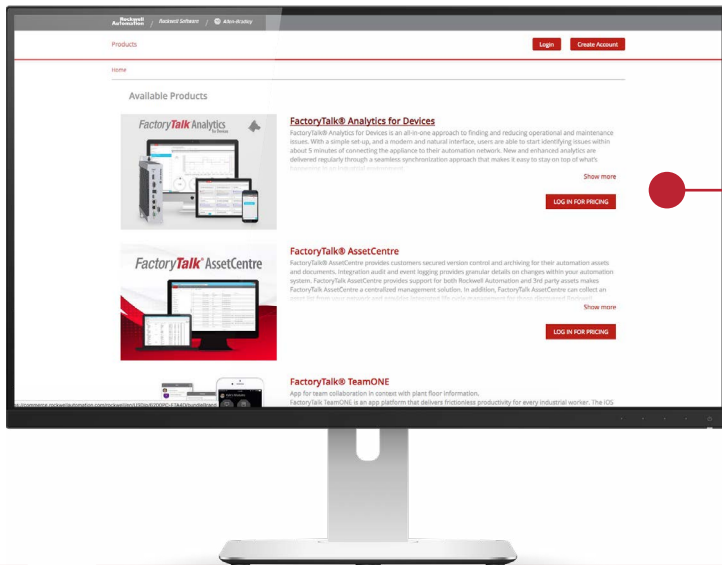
Rockwell Automation | Rockwell Software | Allen-Bradley

Products

Login Create Account

Home

Available Products

FactoryTalk Analytics for Devices

FactoryTalk® Analytics for Devices

FactoryTalk® Analytics for Devices is an all-in-one approach to finding and reducing operational and maintenance issues. With a simple set-up, and a modern and natural interface, users are able to start identifying issues within about 5 minutes of connecting the appliance to their automation network. New and enhanced analytics are delivered regularly through a seamless synchronization approach that makes it easy to stay on top of what's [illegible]

Show more

LOG IN FOR PRICING

FactoryTalk AssetCentre

FactoryTalk® AssetCentre

FactoryTalk® AssetCentre provides customers secured version control and archiving for their automation assets and documents. Integration audit and event logging provides granular details on changes within your automation system. FactoryTalk AssetCentre provides support for both Rockwell Automation and 3rd party assets makes FactoryTalk AssetCentre a centralized management solution. In addition, FactoryTalk AssetCentre can collect an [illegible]

Show more

LOG IN FOR PRICING

FactoryTalk® TeamONE

App for team collaboration in context with plant floor information.

FactoryTalk TeamONE is an app platform that delivers frictionless productivity for every industrial worker. The iOS

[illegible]